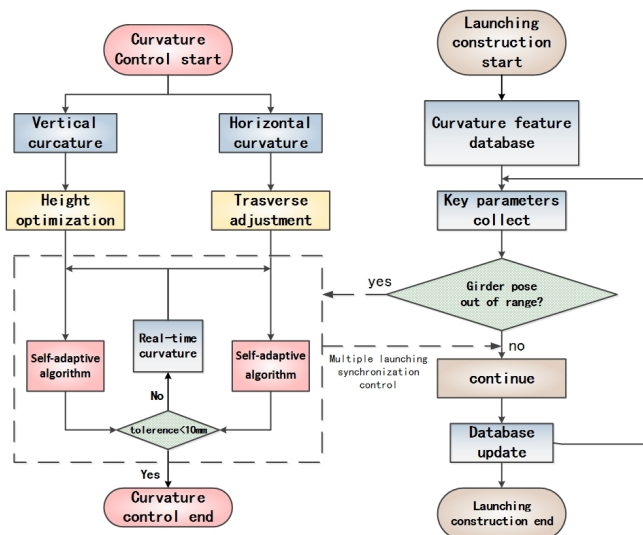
Curvature Control start

Vertical curcature

Horizontal curvature

Height optimization

Trasverse adjustment

Self-adaptive algorithm

Real-time curvature

Self-adaptive algorithm

No

tolerence<10mm

Yes

Curvature control end

Launching construction start

Curvature feature database

Key parameters collect

yes

Girder pose out of range?

no

Multiple launching synchronization control

continue

Database update

Launching construction end